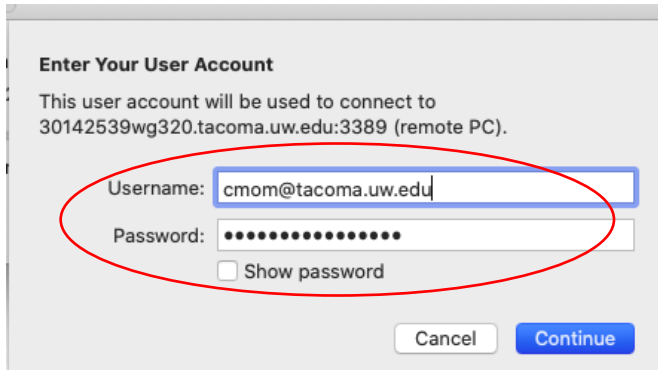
Enter Your User Account

This user account will be used to connect to 30142539wg320.tacoma.uw.edu:3389 (remote PC).

Username: cmom@tacoma.uw.edu

Password: ●●●●●●●●●●●●●●●●

Show password

Cancel

Continue